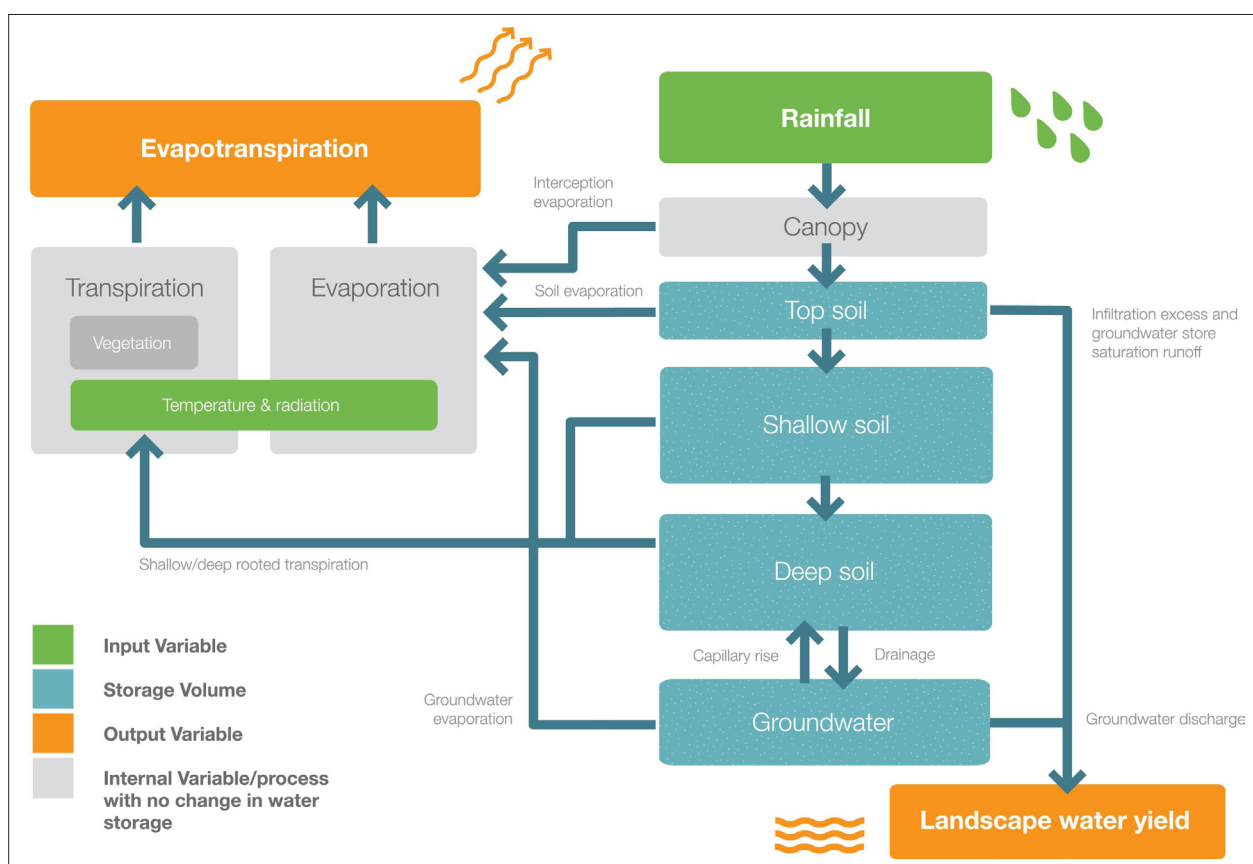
Evapotranspiration

Rainfall

Interception evaporation

Canopy

Transpiration

Evaporation

Vegetation

Temperature & radiation

Soil evaporation

Top soil

Infiltration excess and groundwater store saturation runoff

Shallow soil

Deep soil

Shallow/deep rooted transpiration

Capillary rise

Drainage

Groundwater evaporation

Groundwater

Groundwater discharge

Landscape water yield

Input Variable

Storage Volume

Output Variable

Internal Variable/process with no change in water storage